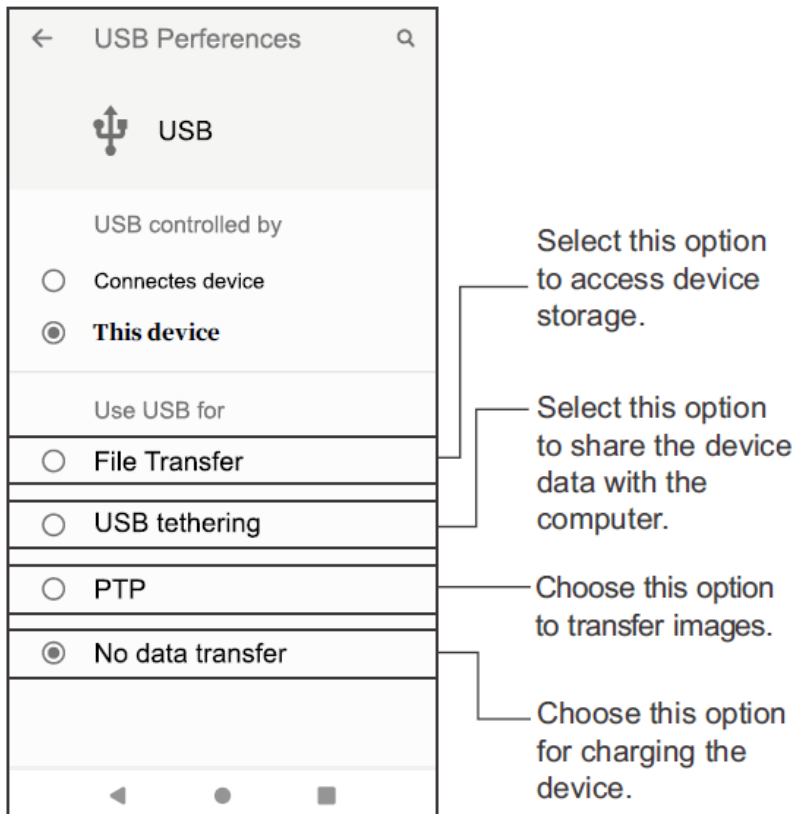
USB Perferences

USB

USB controlled by

Connectes device

This device

Use USB for

File Transfer

USB tethering

PTP

No data transfer

Select this option to access device storage.

Select this option to share the device data with the computer.

Choose this option to transfer images.

Choose this option for charging the device.